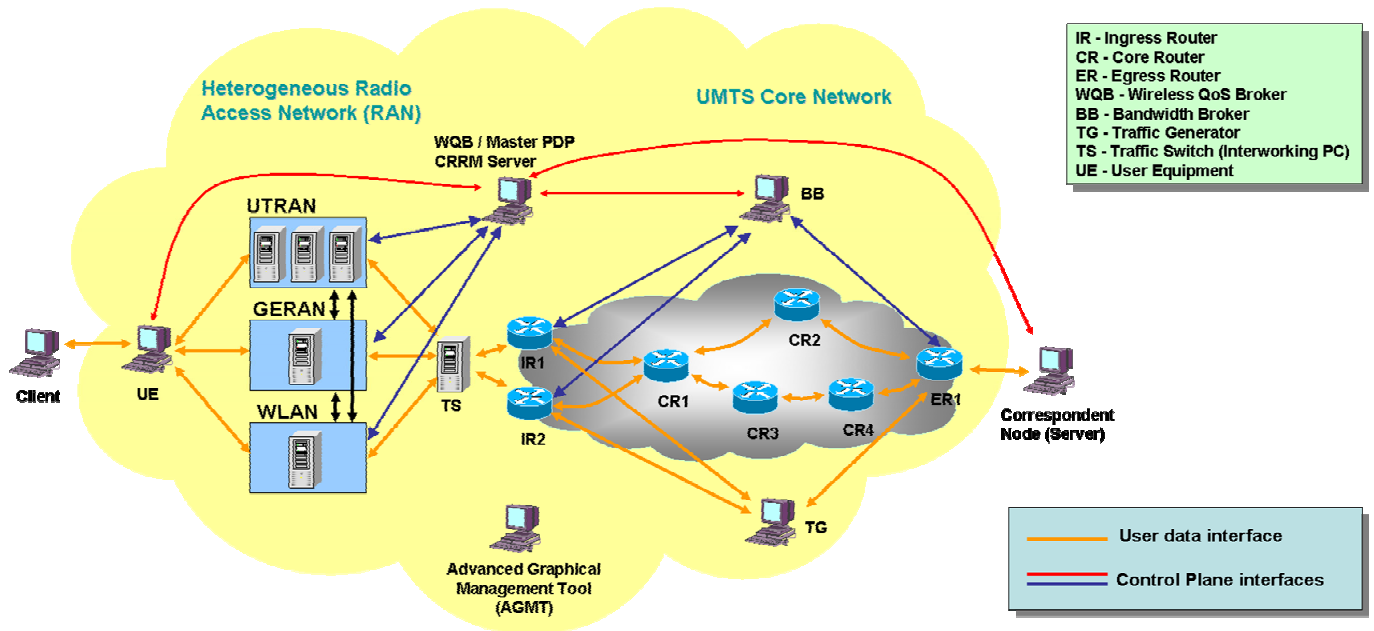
Heterogeneous Radio Access Network (RAN)

UMTS Core Network

IR - Ingress Router
CR - Core Router
ER - Egress Router
WQB - Wireless QoS Broker
BB - Bandwidth Broker
TG - Traffic Generator
TS - Traffic Switch (Interworking PC)
UE - User Equipment

WQB / Master PDP CRRM Server

BB

UTRAN

GERAN

WLAN

Client

UE

TS

IR1

IR2

CR1

CR2

CR3

CR4

ER1

Correspondent Node (Server)

TG

Advanced Graphical Management Tool (AGMT)

User data interface

Control Plane interfaces